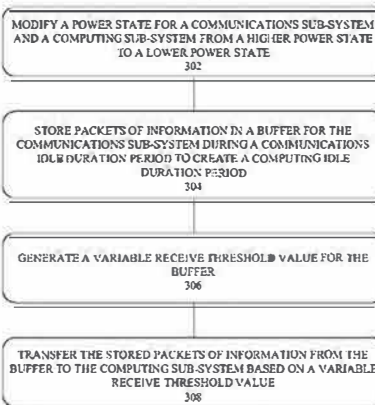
MODIFY A POWER STATE FOR A COMMUNICATIONS SUB-SYSTEM AND A COMPUTING SUB-SYSTEM FROM A HIGHER POWER STATE TO A LOWER POWER STATE
302

STORE PACKETS OF INFORMATION IN A BUFFER FOR THE COMMUNICATIONS SUB-SYSTEM DURING A COMMUNICATIONS IDLE DURATION PERIOD TO CREATE A COMPUTING IDLE DURATION PERIOD
304

GENERATE A VARIABLE RECEIVE THRESHOLD VALUE FOR THE BUFFER
306

TRANSFER THE STORED PACKETS OF INFORMATION FROM THE BUFFER TO THE COMPUTING SUB-SYSTEM BASED ON A VARIABLE RECEIVE THRESHOLD VALUE
308